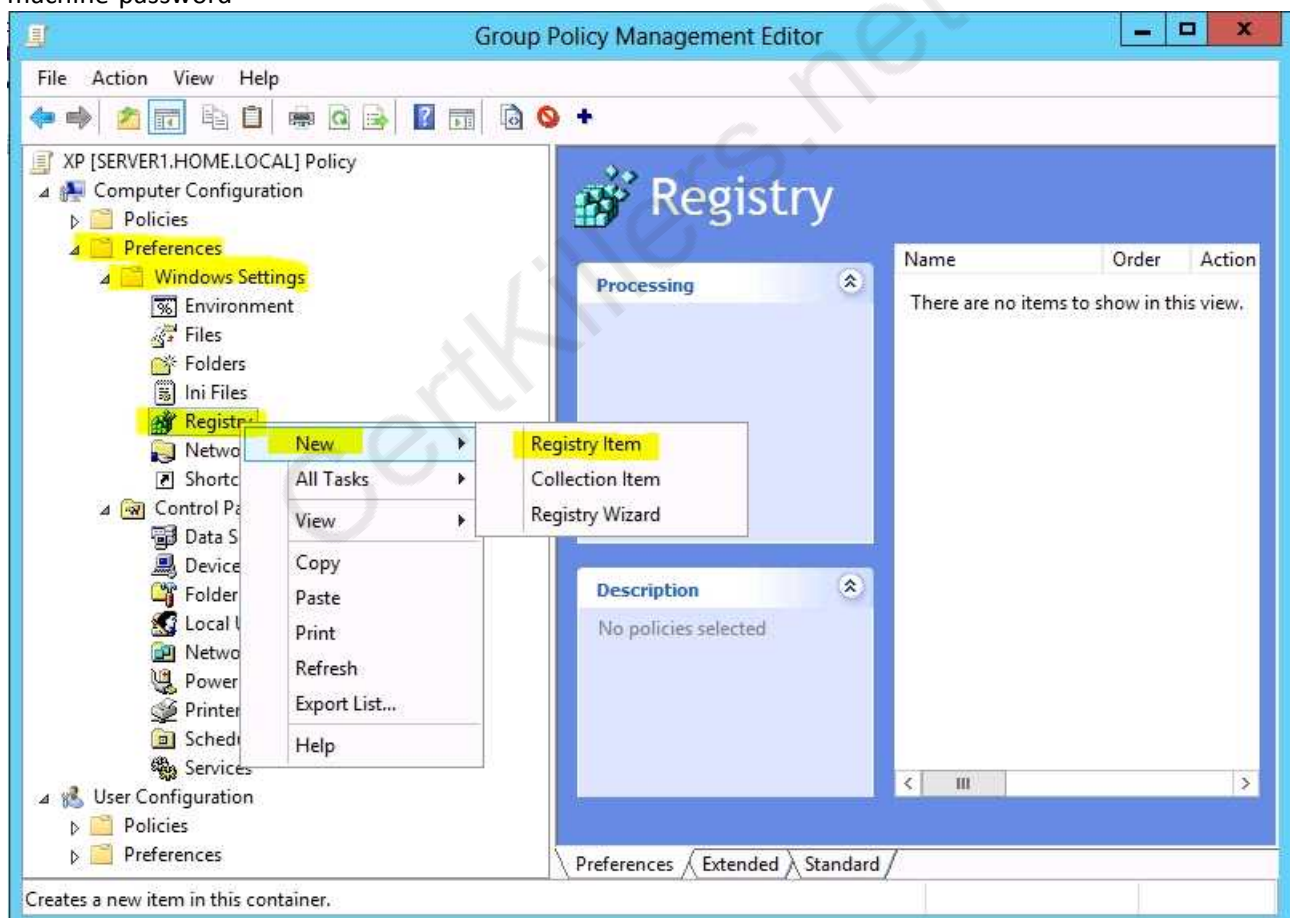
machine password

Group Policy Management Editor

File Action View Help

XP [SERVER1.HOME.LOCAL] Policy
Computer Configuration
Policies
Preferences
Windows Settings
Environment
Files
Folders
Ini Files
Registry
Netwo
Shortc
Control Pa
Data S
Device
Folder
Local U
Netwo
Power
Printer
Schedu
Services
User Configuration
Policies
Preferences

New
All Tasks
View
Copy
Paste
Print
Refresh
Export List...
Help

Registry Item
Collection Item
Registry Wizard

Registry

Processing

Description
No policies selected

| Name | Order | Action |
|---|---|---|
| There are no items to show in this view. | | |

Preferences Extended Standard

Creates a new item in this container.

CertKillers.net